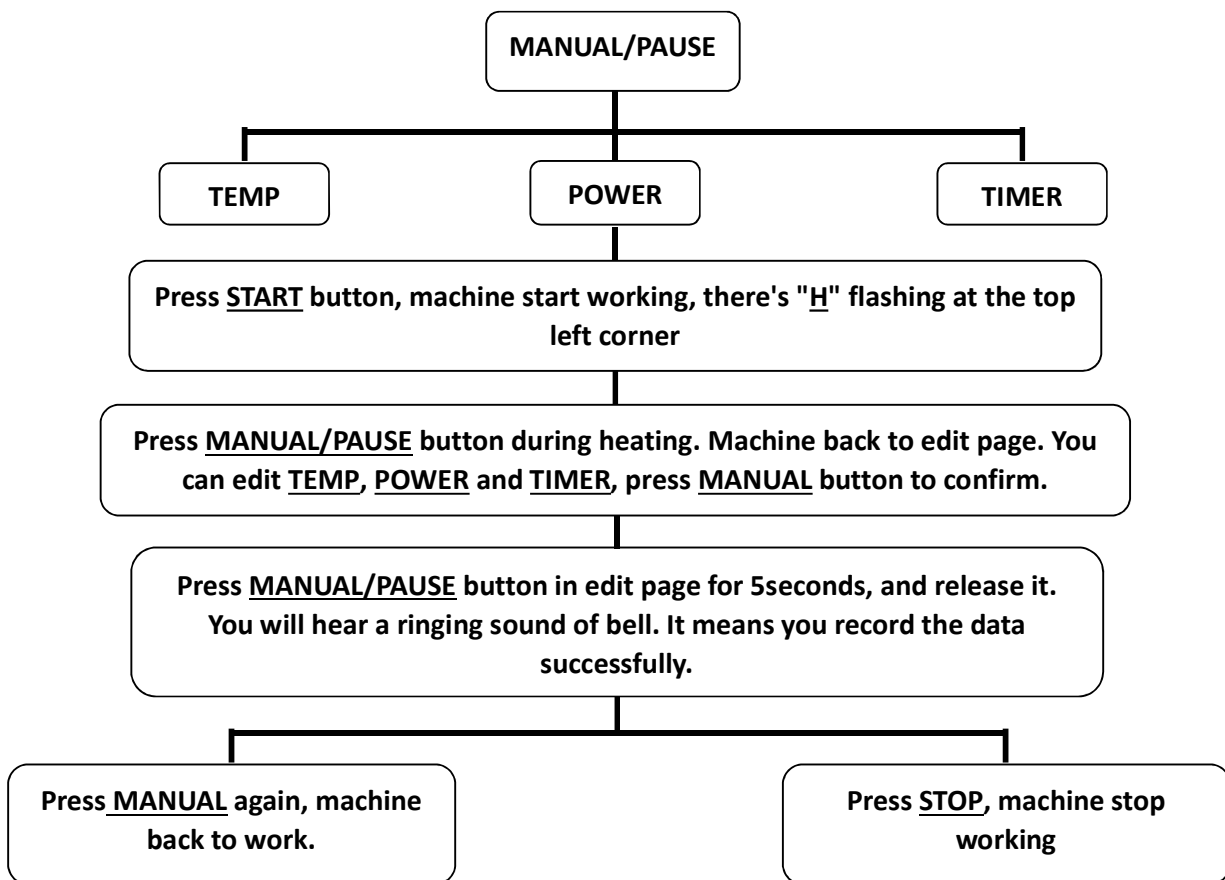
MANUAL/PAUSE

TEMP

POWER

TIMER

Press START button, machine start working, there's "H" flashing at the top left corner

Press MANUAL/PAUSE button during heating. Machine back to edit page. You can edit TEMP, POWER and TIMER, press MANUAL button to confirm.

Press MANUAL/PAUSE button in edit page for 5seconds, and release it. You will hear a ringing sound of bell. It means you record the data successfully.

Press MANUAL again, machine back to work.

Press STOP, machine stop working